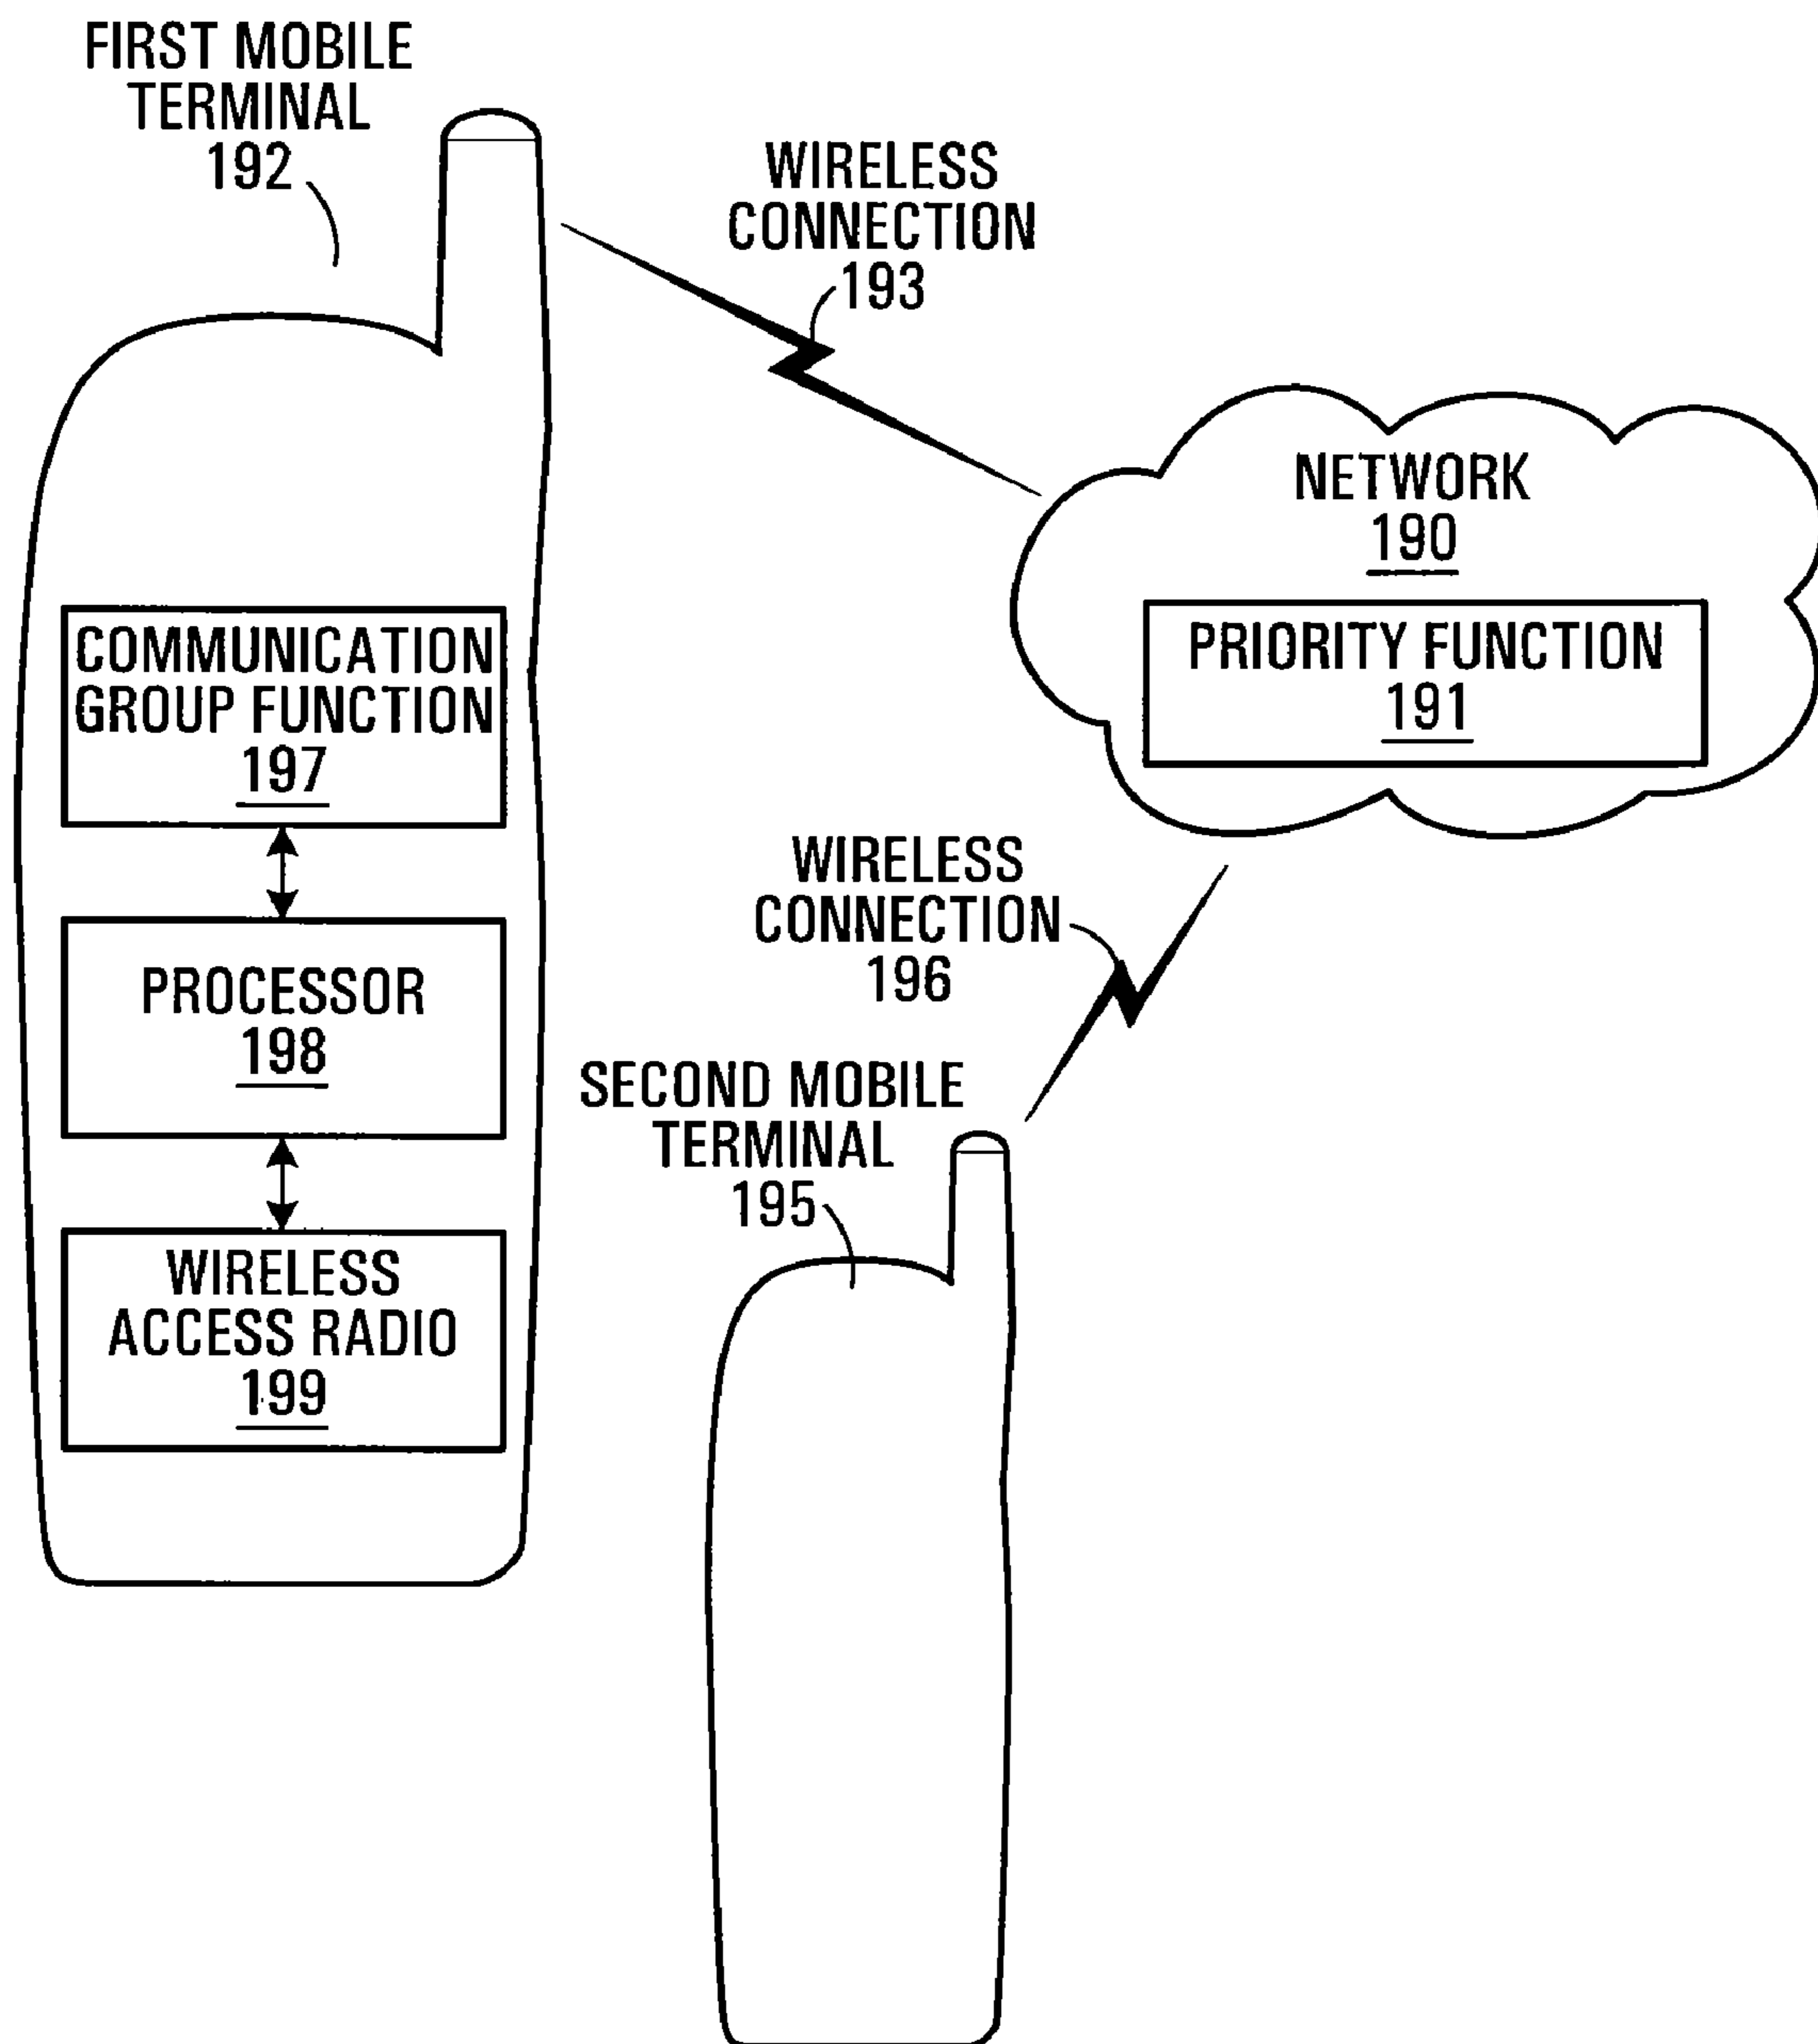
FIRST MOBILE TERMINAL 192

WIRELESS CONNECTION 193

NETWORK 190

PRIORITY FUNCTION 191

COMMUNICATION GROUP FUNCTION 197

PROCESSOR 198

WIRELESS ACCESS RADIO 199

WIRELESS CONNECTION 196

SECOND MOBILE TERMINAL 195